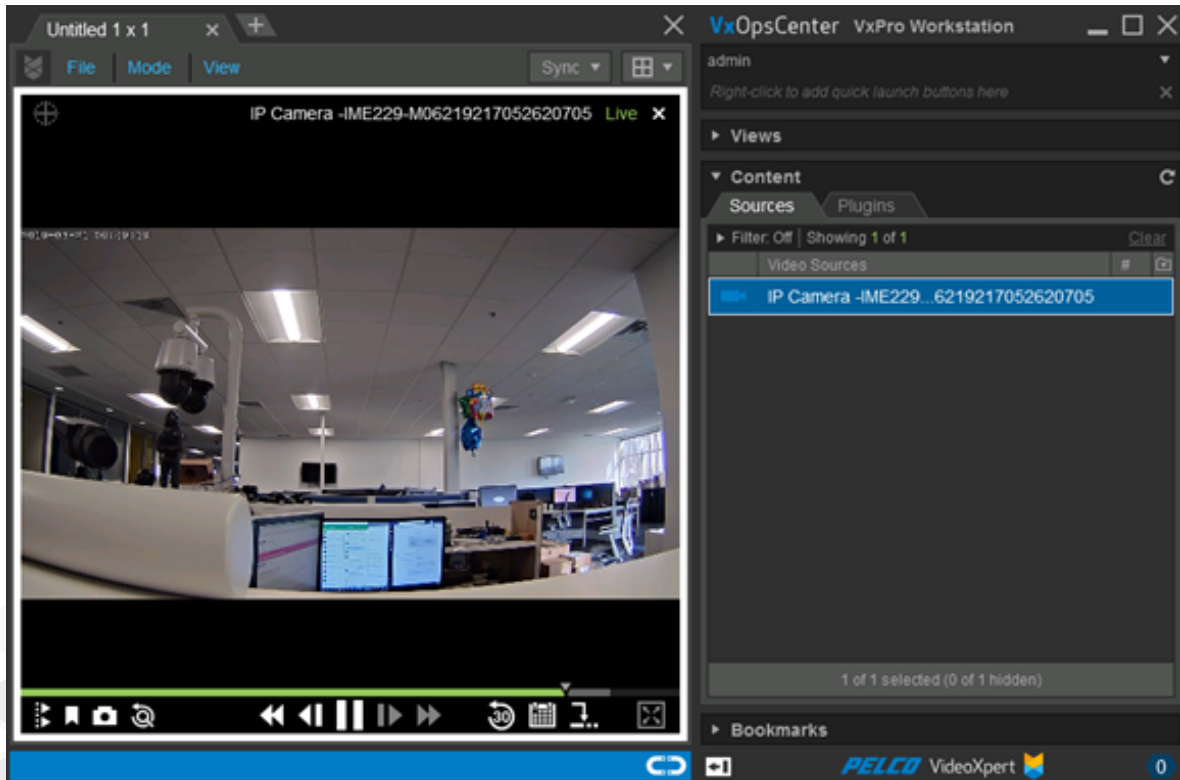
Untitled 1 x 1

File Mode View

Sync

IP Camera -IME229-M06219217052620705 Live

2019-03-05 16:19:18

VxOpsCenter VxPro Workstation

admin

Right-click to add quick launch buttons here

Views

Content

Sources Plugins

Filter: Off | Showing 1 of 1 Clear

Video Sources #

IP Camera -IME229...6219217052620705

1 of 1 selected (0 of 1 hidden)

Bookmarks

PELCO VideoXpert

0